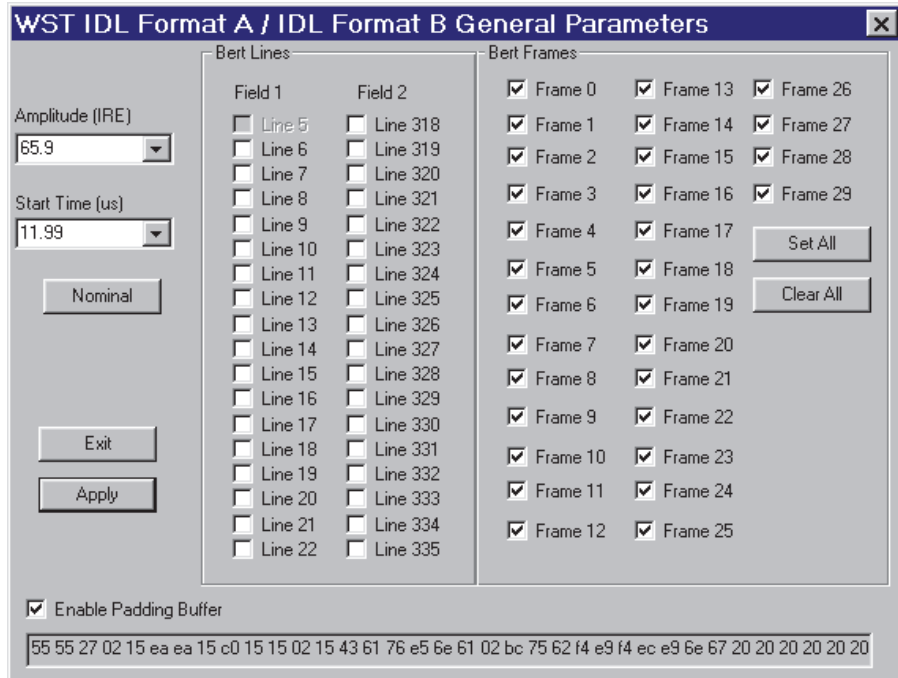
WST IDL Format A / IDL Format B General Parameters

Amplitude (IRE)
65.9

Start Time (us)
11.99

Nominal

Exit

Apply

Bert Lines

Field 1
Line 5
Line 6
Line 7
Line 8
Line 9
Line 10
Line 11
Line 12
Line 13
Line 14
Line 15
Line 16
Line 17
Line 18
Line 19
Line 20
Line 21
Line 22

Field 2
Line 318
Line 319
Line 320
Line 321
Line 322
Line 323
Line 324
Line 325
Line 326
Line 327
Line 328
Line 329
Line 330
Line 331
Line 332
Line 333
Line 334
Line 335

Bert Frames

Frame 0
Frame 1
Frame 2
Frame 3
Frame 4
Frame 5
Frame 6
Frame 7
Frame 8
Frame 9
Frame 10
Frame 11
Frame 12

Frame 13
Frame 14
Frame 15
Frame 16
Frame 17
Frame 18
Frame 19
Frame 20
Frame 21
Frame 22
Frame 23
Frame 24
Frame 25

Frame 26
Frame 27
Frame 28
Frame 29

Set All

Clear All

Enable Padding Buffer

55 55 27 02 15 ea ea 15 c0 15 15 02 15 43 61 76 e5 6e 61 02 bc 75 62 f4 e9 f4 ec e9 6e 67 20 20 20 20 20 20